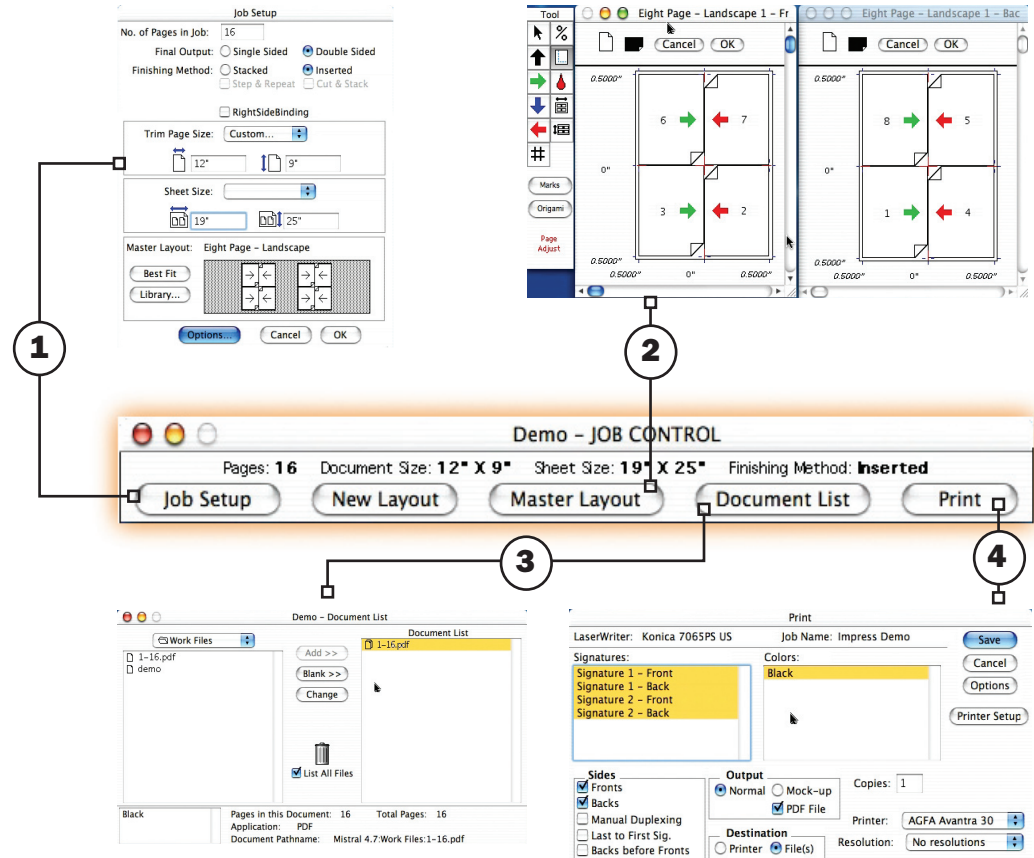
Job Setup

No. of Pages in Job: 16
Final Output: Single Sided Double Sided
Finishing Method: Stacked Inserted
Step & Repeat Cut & Stack
RightSideBinding
Trim Page Size: Custom...
12" 9"
Sheet Size:
19" 25"
Master Layout: Eight Page – Landscape
Best Fit
Library...
Options... Cancel OK

Tool
Marks
Origami
Page Adjust

Eight Page – Landscape 1 – Fr
Cancel OK
0.5000"
6 7
0"
3 2
0.5000"
0.5000" 0" 0.5000"

Eight Page – Landscape 1 – Bac
Cancel OK
0.5000"
8 5
0"
1 4
0.5000"
0.5000" 0" 0.5000"

1

2

Demo – JOB CONTROL
Pages: 16 Document Size: 12" X 9" Sheet Size: 19" X 25" Finishing Method: Inserted
Job Setup New Layout Master Layout Document List Print

3

4

Demo – Document List
Work Files
1–16.pdf
demo
Add >>
Blank >>
Change
List All Files
Document List
1–16.pdf
Black
Pages in this Document: 16 Total Pages: 16
Application: PDF
Document Pathname: Mistral 4.7:Work Files:1–16.pdf

Print
LaserWriter: Konica 7065PS US Job Name: Impress Demo
Save
Cancel
Options
Printer Setup
Signatures:
Signature 1 – Front
Signature 1 – Back
Signature 2 – Front
Signature 2 – Back
Colors:
Black
Sides
Fronts
Backs
Manual Duplexing
Last to First Sig.
Backs before Fronts
Output
Normal Mock-up
PDF File
Destination
Printer File(s)
Copies: 1
Printer: AGFA Avantra 30
Resolution: No resolutions